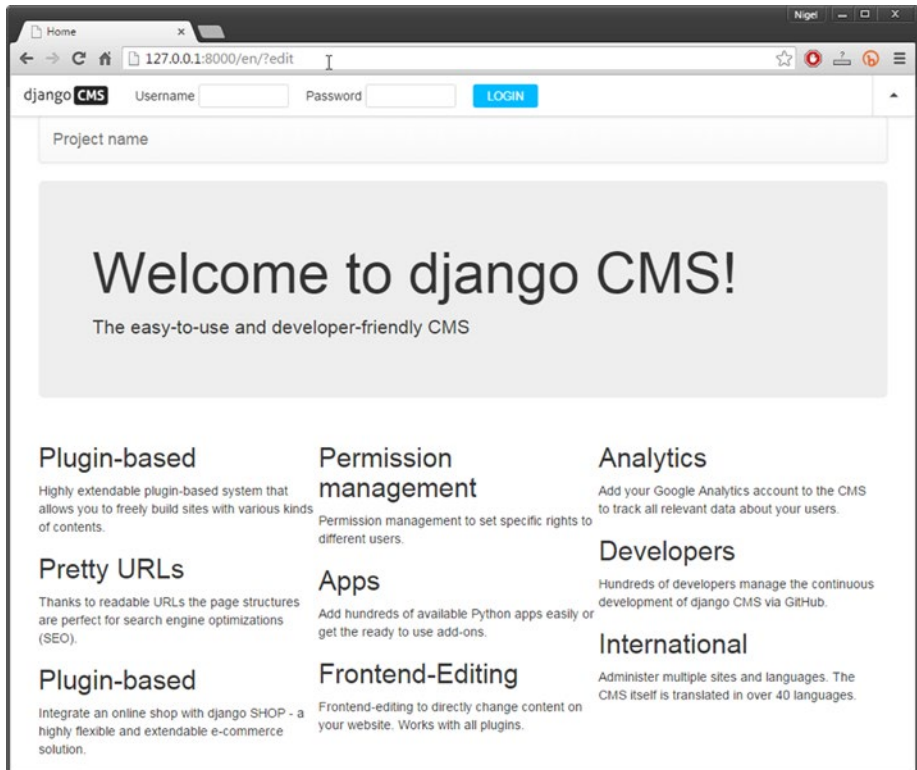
Home ×

Nigel

127.0.0.1:8000/en/?edit

django CMS Username Password LOGIN

Project name

Welcome to django CMS!

The easy-to-use and developer-friendly CMS

Plugin-based

Highly extendable plugin-based system that allows you to freely build sites with various kinds of contents.

Pretty URLs

Thanks to readable URLs the page structures are perfect for search engine optimizations (SEO).

Plugin-based

Integrate an online shop with django SHOP - a highly flexible and extendable e-commerce solution.

Permission management

Permission management to set specific rights to different users.

Apps

Add hundreds of available Python apps easily or get the ready to use add-ons.

Frontend-Editing

Frontend-editing to directly change content on your website. Works with all plugins.

Analytics

Add your Google Analytics account to the CMS to track all relevant data about your users.

Developers

Hundreds of developers manage the continuous development of django CMS via GitHub.

International

Administer multiple sites and languages. The CMS itself is translated in over 40 languages.